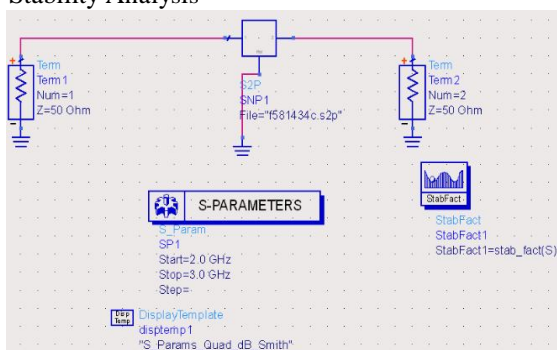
Stability Analysis

Term
Term1
Num=1
Z=50 Ohm

S2P
SNP1
File="f581434c.s2p"

Term
Term2
Num=2
Z=50 Ohm

S-PARAMETERS

S_Param
SP1
Start=2.0 GHz
Stop=3.0 GHz
Step=

StabFact
StabFact
StabFact1
StabFact1=stab_fact(S)

Disp Temp
DisplayTemplate
disptemp1
"S_Params_Quad_dB_Smith"